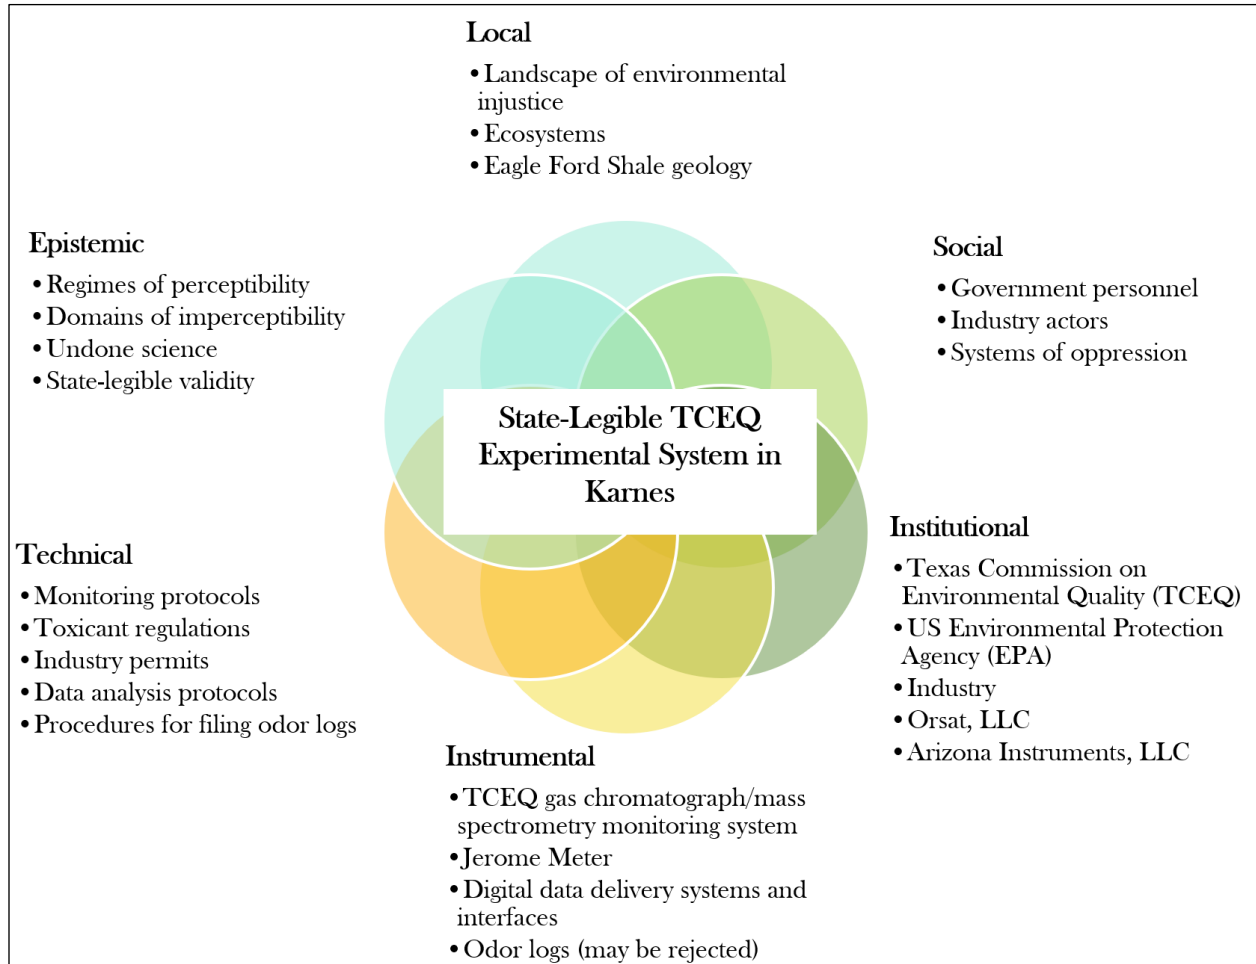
Local
• Landscape of environmental injustice
• Ecosystems
• Eagle Ford Shale geology

Epistemic
• Regimes of perceptibility
• Domains of imperceptibility
• Undone science
• State-legible validity

Social
• Government personnel
• Industry actors
• Systems of oppression

State-Legible TCEQ Experimental System in Karnes

Technical
• Monitoring protocols
• Toxicant regulations
• Industry permits
• Data analysis protocols
• Procedures for filing odor logs

Institutional
• Texas Commission on Environmental Quality (TCEQ)
• US Environmental Protection Agency (EPA)
• Industry
• Orsat, LLC
• Arizona Instruments, LLC

Instrumental
• TCEQ gas chromatograph/mass spectrometry monitoring system
• Jerome Meter
• Digital data delivery systems and interfaces
• Odor logs (may be rejected)